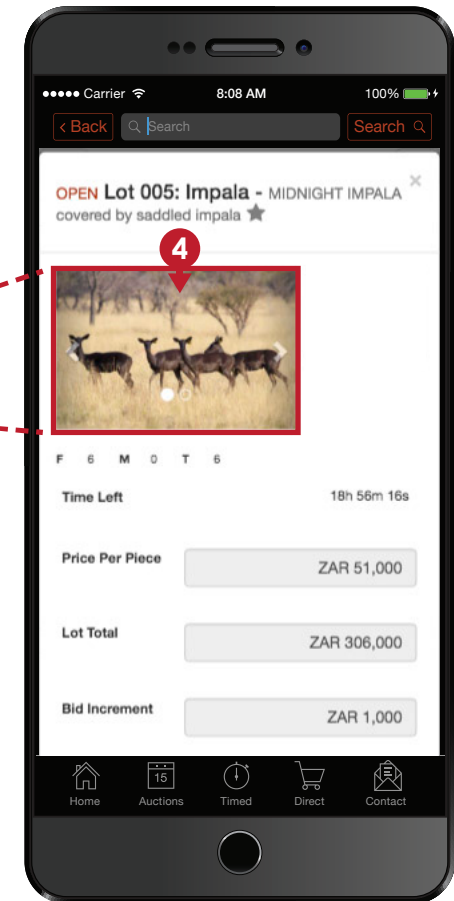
●●●●● Carrier 8:08 AM 100%

< Back Search Search

OPEN Lot 005: Impala - MIDNIGHT IMPALA
covered by saddled impala

×

4

F 6 M 0 T 6

Time Left 18h 56m 16s

Price Per Piece ZAR 51,000

Lot Total ZAR 306,000

Bid Increment ZAR 1,000

Home 15 Auctions Timed Direct Contact